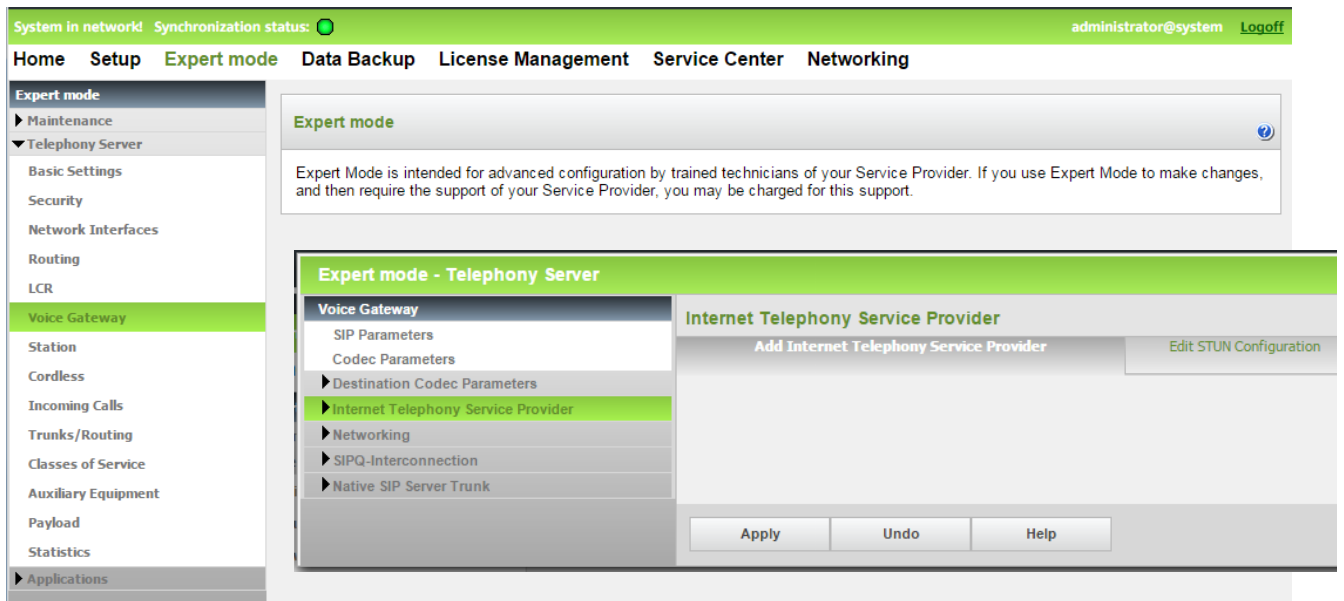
System in network! Synchronization status:

administrator@system Logoff

Home Setup Expert mode Data Backup License Management Service Center Networking

Expert mode
Maintenance
Telephony Server
Basic Settings
Security
Network Interfaces
Routing
LCR
Voice Gateway
Station
Cordless
Incoming Calls
Trunks/Routing
Classes of Service
Auxiliary Equipment
Payload
Statistics
Applications

Expert mode

Expert Mode is intended for advanced configuration by trained technicians of your Service Provider. If you use Expert Mode to make changes, and then require the support of your Service Provider, you may be charged for this support.

Expert mode - Telephony Server

Voice Gateway
SIP Parameters
Codec Parameters
Destination Codec Parameters
Internet Telephony Service Provider
Networking
SIPQ-Interconnection
Native SIP Server Trunk

Internet Telephony Service Provider

Add Internet Telephony Service Provider

Edit STUN Configuration

Apply Undo Help